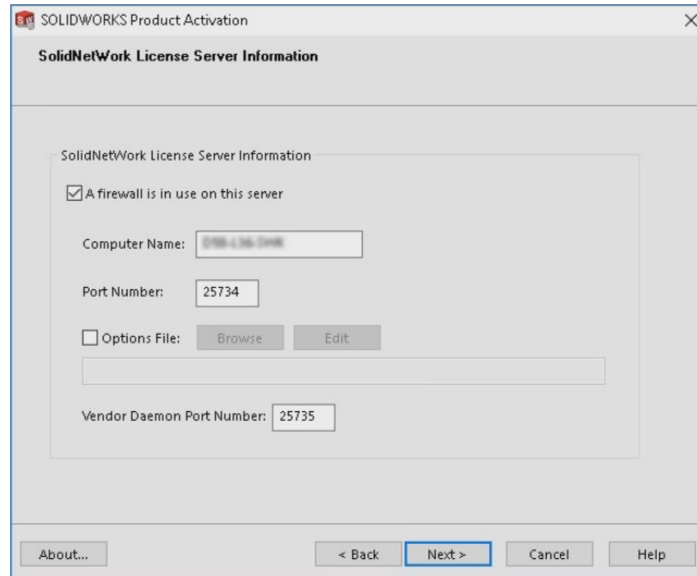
SOLIDWORKS Product Activation

SolidNetWork License Server Information

SolidNetWork License Server Information

A firewall is in use on this server

Computer Name: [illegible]

Port Number: 25734

Options File: Browse Edit

Vendor Daemon Port Number: 25735

About...

< Back Next > Cancel Help